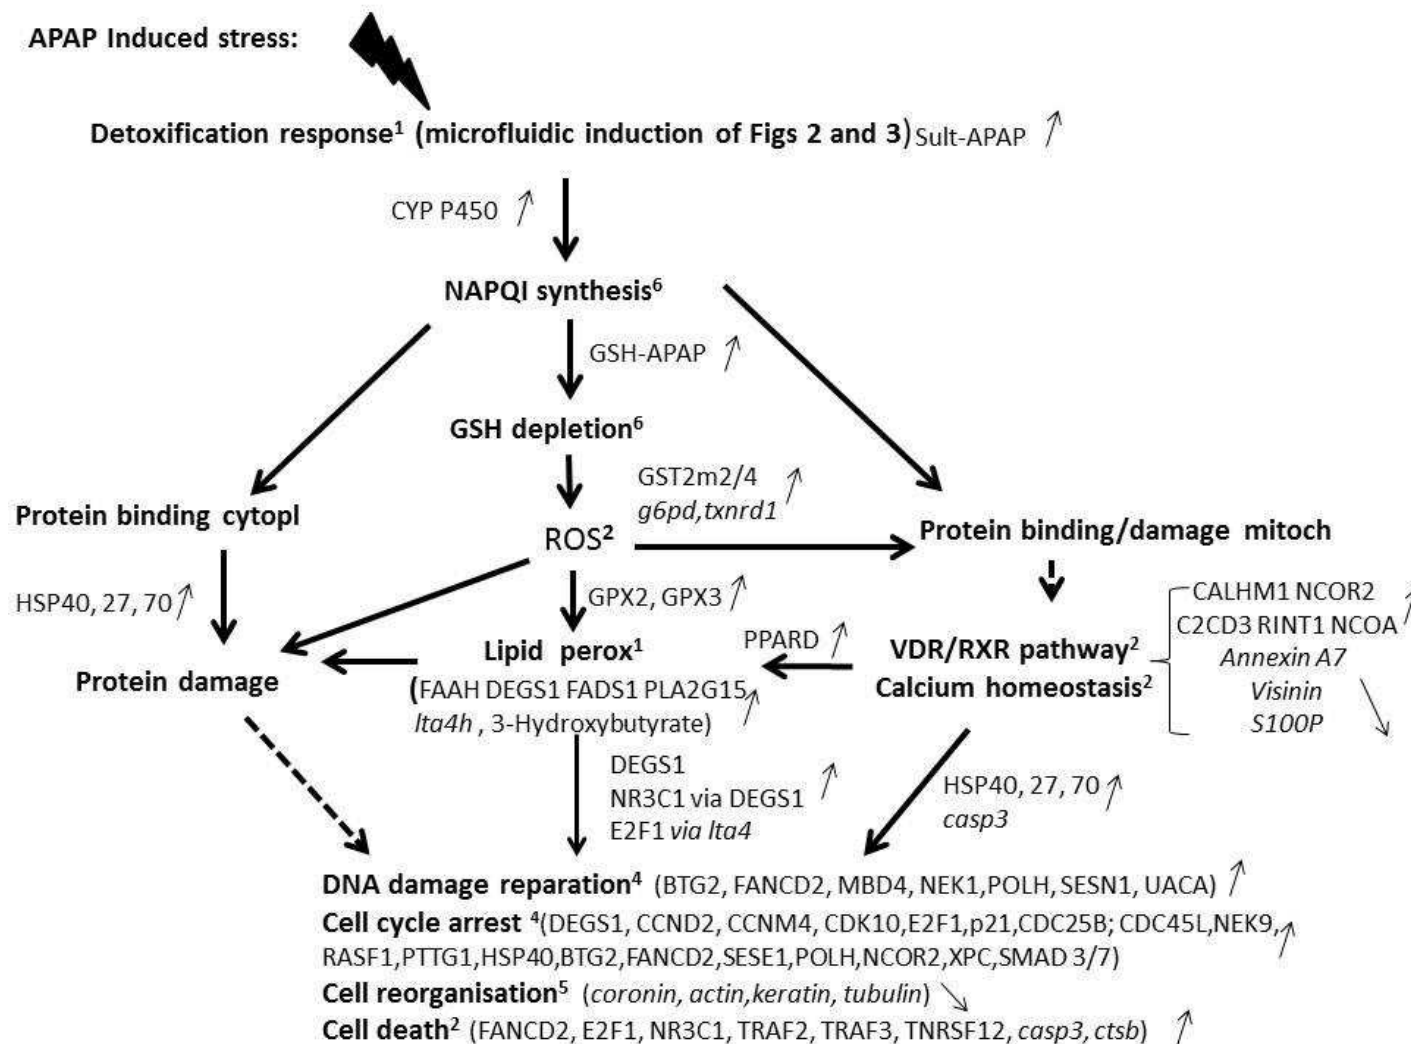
APAP Induced stress:

Detoxification response$^1$ (microfluidic induction of Figs 2 and 3) Sult-APAP ↑

CYP P450 ↑

NAPQI synthesis$^6$

GSH-APAP ↑

GSH depletion$^6$

GST2m2/4
g6pd,txnrd1 ↑

Protein binding cytopl

ROS$^2$

Protein binding/damage mitoch

HSP40, 27, 70 ↑

GPX2, GPX3 ↑

Protein damage

Lipid perox$^1$
(FAAH DEGS1 FADS1 PLA2G15
lta4h , 3-Hydroxybutyrate) ↑

PPARD ↑

VDR/RXR pathway$^2$
Calcium homeostasis$^2$

CALHM1 NCOR2
C2CD3 RINT1 NCOA ↑
Annexin A7
Visinin
S100P ↓

DEGS1
NR3C1 via DEGS1
E2F1 via lta4 ↑

HSP40, 27, 70 ↑
casp3

DNA damage reparation$^4$ (BTG2, FANCD2, MBD4, NEK1,POLH, SESN1, UACA) ↑
Cell cycle arrest $^4$(DEGS1, CCND2, CCNM4, CDK10,E2F1,p21,CDC25B; CDC45L,NEK9, RASF1,PTTG1,HSP40,BTG2,FANCD2,SESE1,POLH,NCOR2,XPC,SMAD 3/7) ↑
Cell reorganisation$^5$ (coronin, actin,keratin, tubulin) ↓
Cell death$^2$ (FANCD2, E2F1, NR3C1, TRAF2, TRAF3, TNRSF12, casp3, ctsb) ↑